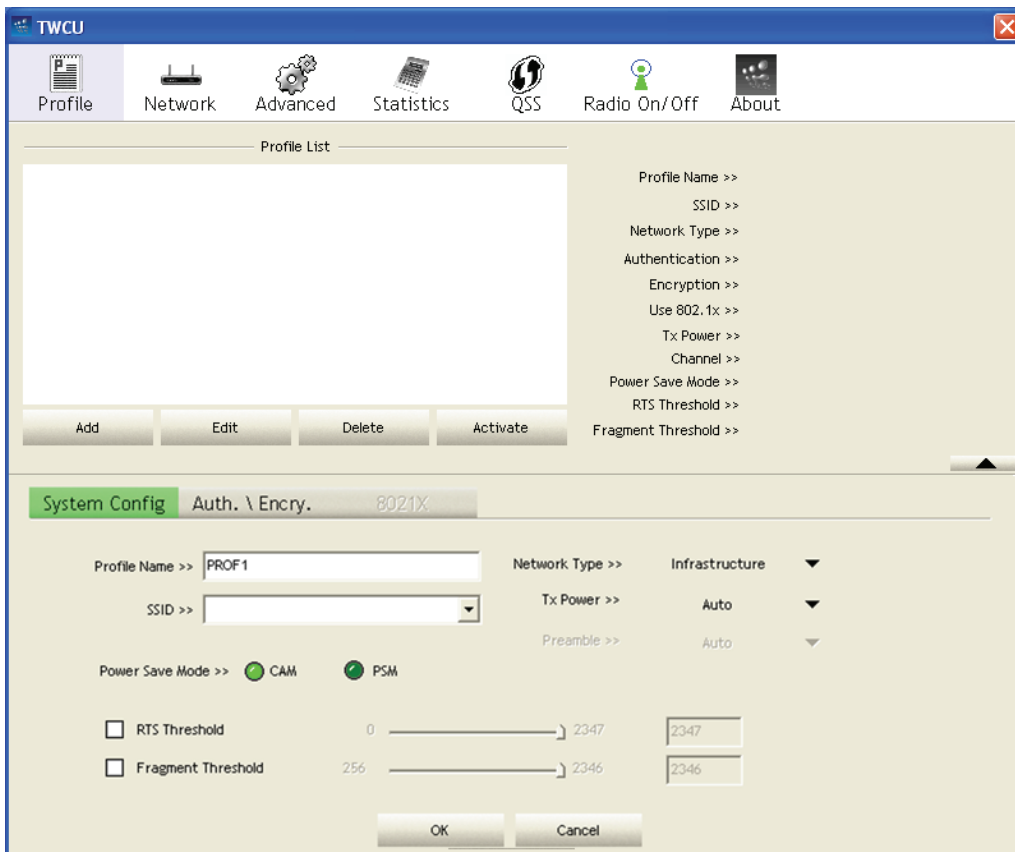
TWCU

Profile Network Advanced Statistics QSS Radio On/Off About

Profile List

Profile Name >>
SSID >>
Network Type >>
Authentication >>
Encryption >>
Use 802.1x >>
Tx Power >>
Channel >>
Power Save Mode >>
RTS Threshold >>
Fragment Threshold >>

Add Edit Delete Activate

System Config Auth. \ Encry. 8021X

Profile Name >> PROF1
SSID >>
Network Type >> Infrastructure
Tx Power >> Auto
Preamble >> Auto

Power Save Mode >> CAM PSM

RTS Threshold 0 2347 2347
Fragment Threshold 256 2346 2346

OK Cancel